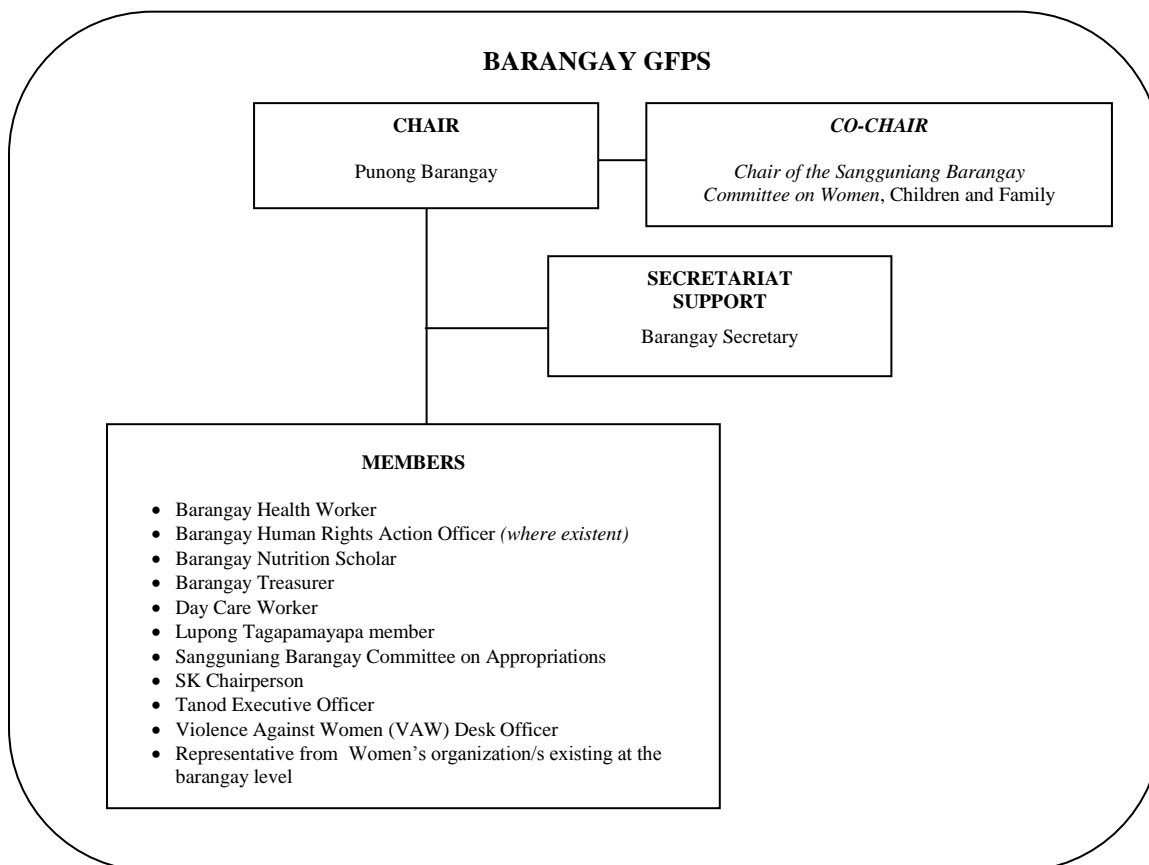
BARANGAY GFPS

CHAIR

Punong Barangay

CO-CHAIR

Chair of the Sangguniang Barangay Committee on Women, Children and Family

SECRETARIAT SUPPORT

Barangay Secretary

MEMBERS

- Barangay Health Worker
- Barangay Human Rights Action Officer (where existent)
- Barangay Nutrition Scholar
- Barangay Treasurer
- Day Care Worker
- Lupong Tagapamayapa member
- Sangguniang Barangay Committee on Appropriations
- SK Chairperson
- Tanod Executive Officer
- Violence Against Women (VAW) Desk Officer
- Representative from Women's organization/s existing at the barangay level